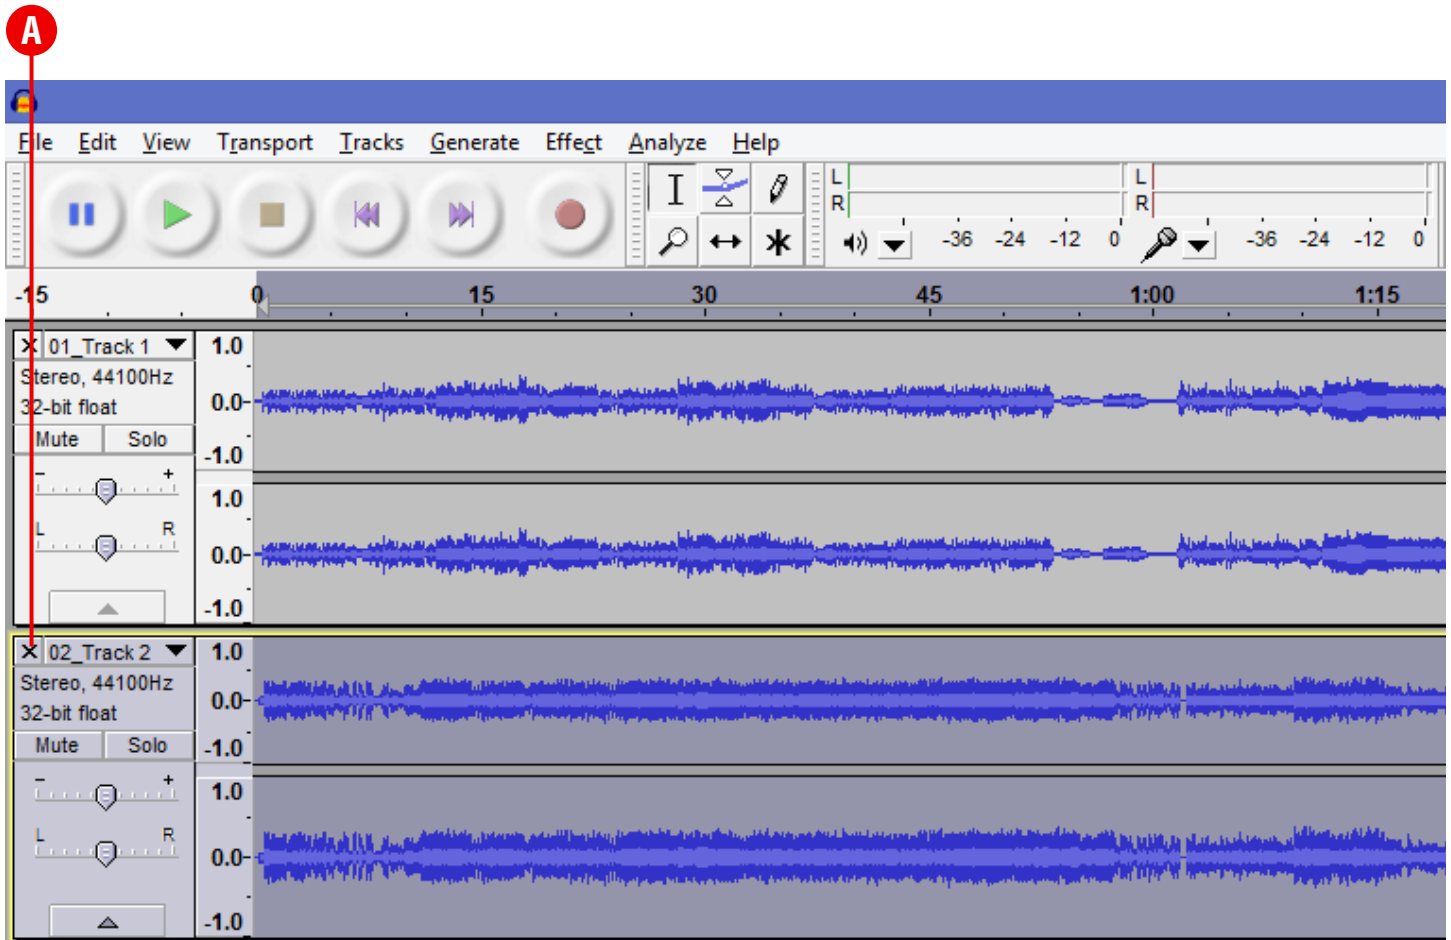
A

File Edit View Transport Tracks Generate Effect Analyze Help

L
R
-36 -24 -12 0
L
R
-36 -24 -12 0

-15 0 15 30 45 1:00 1:15

X 01_Track 1
Stereo, 44100Hz
32-bit float
Mute Solo
- +
L R

1.0
0.0-
-1.0
1.0
0.0-
-1.0

X 02_Track 2
Stereo, 44100Hz
32-bit float
Mute Solo
- +
L R

1.0
0.0-
-1.0
1.0
0.0-
-1.0